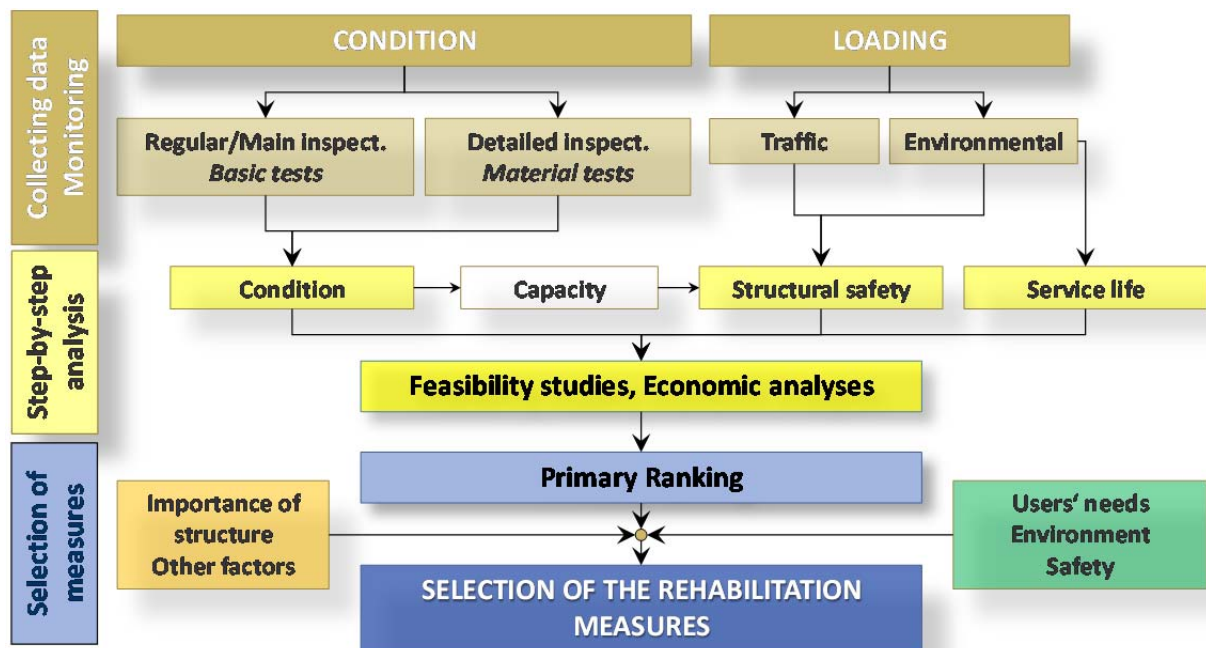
Collecting data Monitoring

CONDITION

LOADING

Regular/Main inspect. *Basic tests*

Detailed inspect. *Material tests*

Traffic

Environmental

Step-by-step analysis

Condition

Capacity

Structural safety

Service life

Feasibility studies, Economic analyses

Selection of measures

Primary Ranking

Importance of structure Other factors

Users' needs Environment Safety

SELECTION OF THE REHABILITATION MEASURES